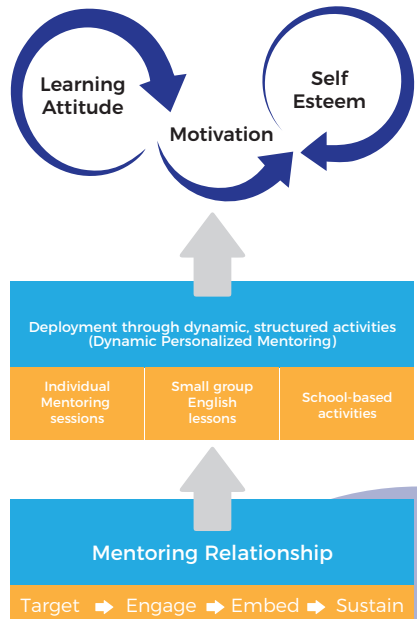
Learning Attitude

Self Esteem

Motivation

Deployment through dynamic, structured activities (Dynamic Personalized Mentoring)

| Individual Mentoring sessions | Small group English lessons | School-based activities |
|---|---|---|

Mentoring Relationship

Target ➡ Engage ➡ Embed ➡ Sustain